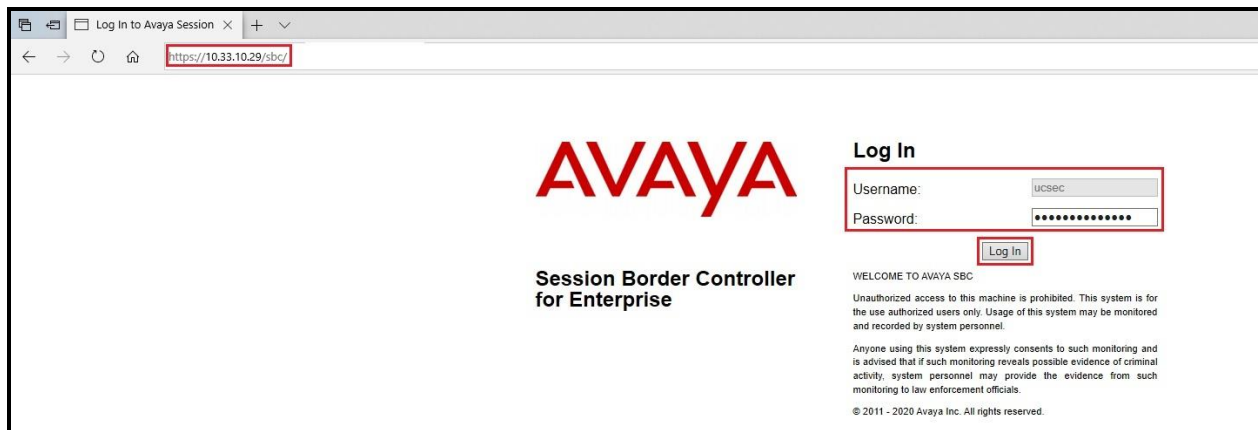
Log In to Avaya Session

https://10.33.10.29/sbc/

AVAYA

Session Border Controller for Enterprise

Log In

Username: ucsec

Password: ••••••••••••••

Log In

WELCOME TO AVAYA SBC

Unauthorized access to this machine is prohibited. This system is for the use authorized users only. Usage of this system may be monitored and recorded by system personnel.

Anyone using this system expressly consents to such monitoring and is advised that if such monitoring reveals possible evidence of criminal activity, system personnel may provide the evidence from such monitoring to law enforcement officials.

© 2011 - 2020 Avaya Inc. All rights reserved.